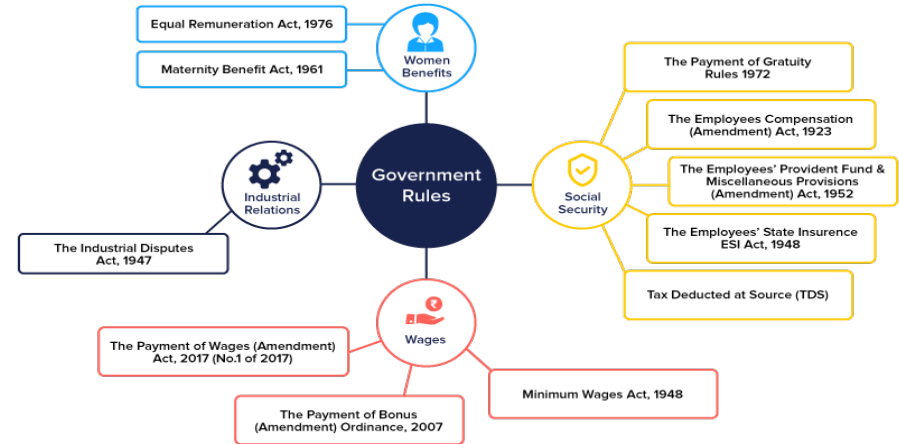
Government Rules

Women Benefits

Equal Remuneration Act, 1976

Maternity Benefit Act, 1961

Social Security

The Payment of Gratuity Rules 1972

The Employees Compensation (Amendment) Act, 1923

The Employees' Provident Fund & Miscellaneous Provisions (Amendment) Act, 1952

The Employees' State Insurence ESI Act, 1948

Tax Deducted at Source (TDS)

Wages

Minimum Wages Act, 1948

The Payment of Bonus (Amendment) Ordinance, 2007

The Payment of Wages (Amendment) Act, 2017 (No.1 of 2017)

Industrial Relations

The Industrial Disputes Act, 1947